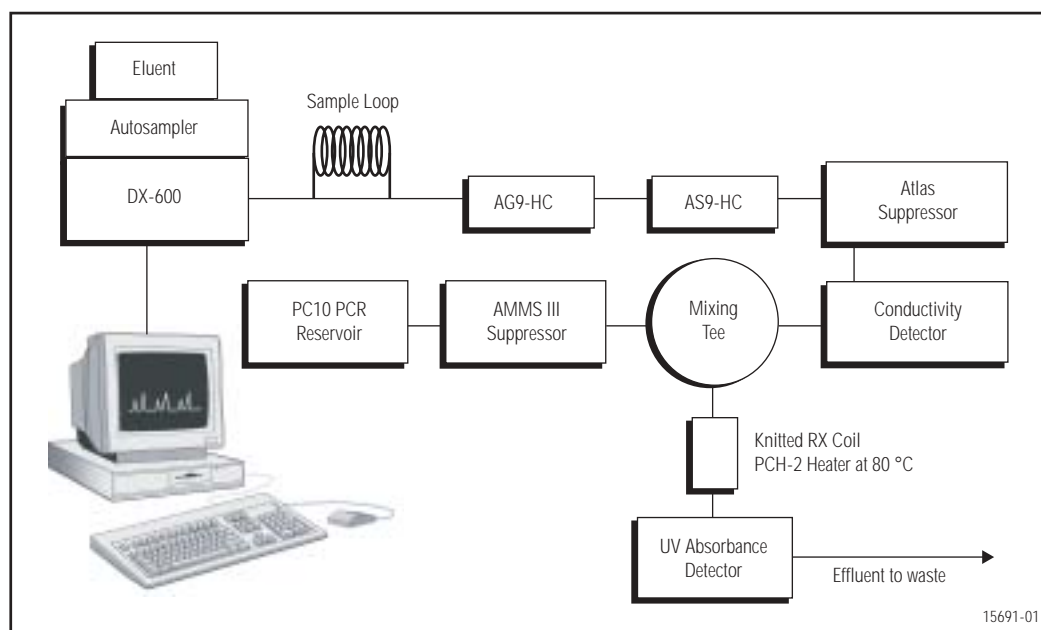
Eluent

Autosampler

DX-600

Sample Loop

AG9-HC

AS9-HC

Atlas Suppressor

PC10 PCR Reservoir

AMMS III Suppressor

Mixing Tee

Conductivity Detector

Knitted RX Coil
PCH-2 Heater at 80 °C

UV Absorbance Detector

Effluent to waste

15691-01